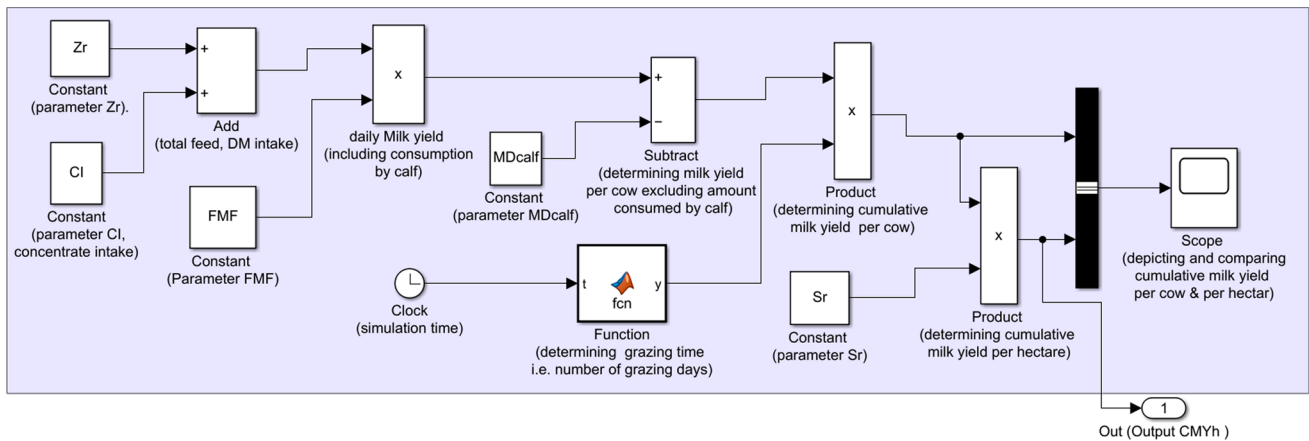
Zr

Constant (parameter Zr).

+

+

Add (total feed, DM intake)

CI

Constant (parameter CI, concentrate intake)

x

daily Milk yield (including consumption by calf)

FMF

Constant (Parameter FMF)

MDcalf

Constant (parameter MDcalf)

+

−

Subtract (determining milk yield per cow excluding amount consumed by calf)

Clock (simulation time)

t

fcn

y

Function (determining grazing time i.e. number of grazing days)

x

Product (determining cumulative milk yield per cow)

Sr

Constant (parameter Sr)

x

Product (determining cumulative milk yield per hectare)

Scope (depicting and comparing cumulative milk yield per cow & per hectar)

1

Out (Output CMYh )